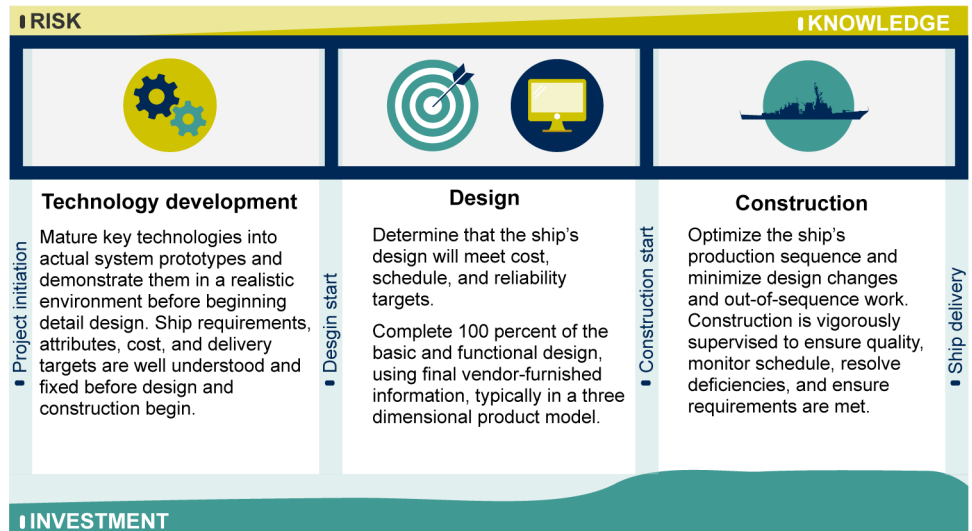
RISK

KNOWLEDGE

Project initiation

Technology development

Mature key technologies into actual system prototypes and demonstrate them in a realistic environment before beginning detail design. Ship requirements, attributes, cost, and delivery targets are well understood and fixed before design and construction begin.

Desgin start

Design

Determine that the ship's design will meet cost, schedule, and reliability targets.

Complete 100 percent of the basic and functional design, using final vendor-furnished information, typically in a three dimensional product model.

Construction start

Construction

Optimize the ship's production sequence and minimize design changes and out-of-sequence work. Construction is vigorously supervised to ensure quality, monitor schedule, resolve deficiencies, and ensure requirements are met.

Ship delivery

INVESTMENT